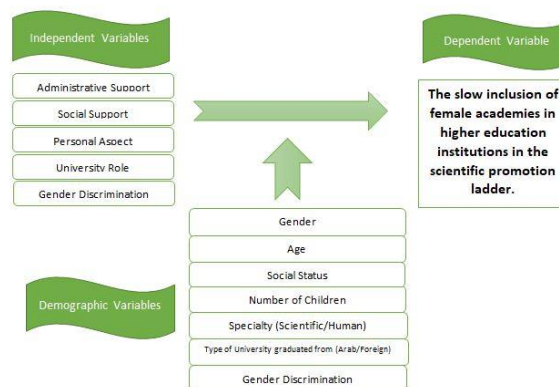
Independent Variables

Administrative Support

Social Support

Personal Aspect

University Role

Gender Discrimination

Dependent Variable

The slow inclusion of female academies in higher education institutions in the scientific promotion ladder.

Demographic Variables

Gender

Age

Social Status

Number of Children

Specialty (Scientific/Human)

Type of University graduated from (Arab/Foreign)

Gender Discrimination